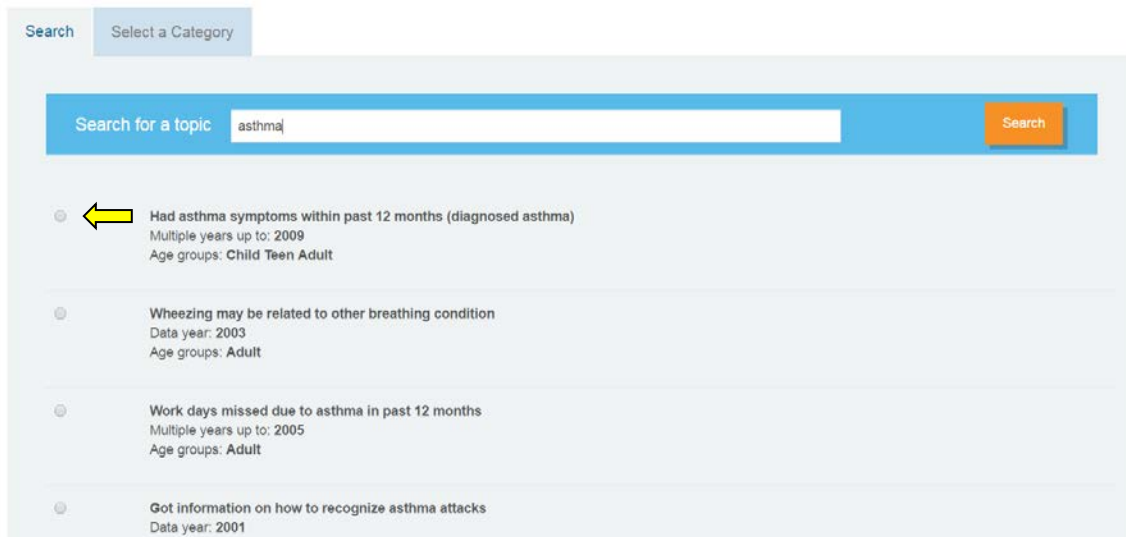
Search
Select a Category

Search for a topic
asthma
Search

Had asthma symptoms within past 12 months (diagnosed asthma)
Multiple years up to: 2009
Age groups: Child Teen Adult

Wheezing may be related to other breathing condition
Data year: 2003
Age groups: Adult

Work days missed due to asthma in past 12 months
Multiple years up to: 2005
Age groups: Adult

Got information on how to recognize asthma attacks
Data year: 2001